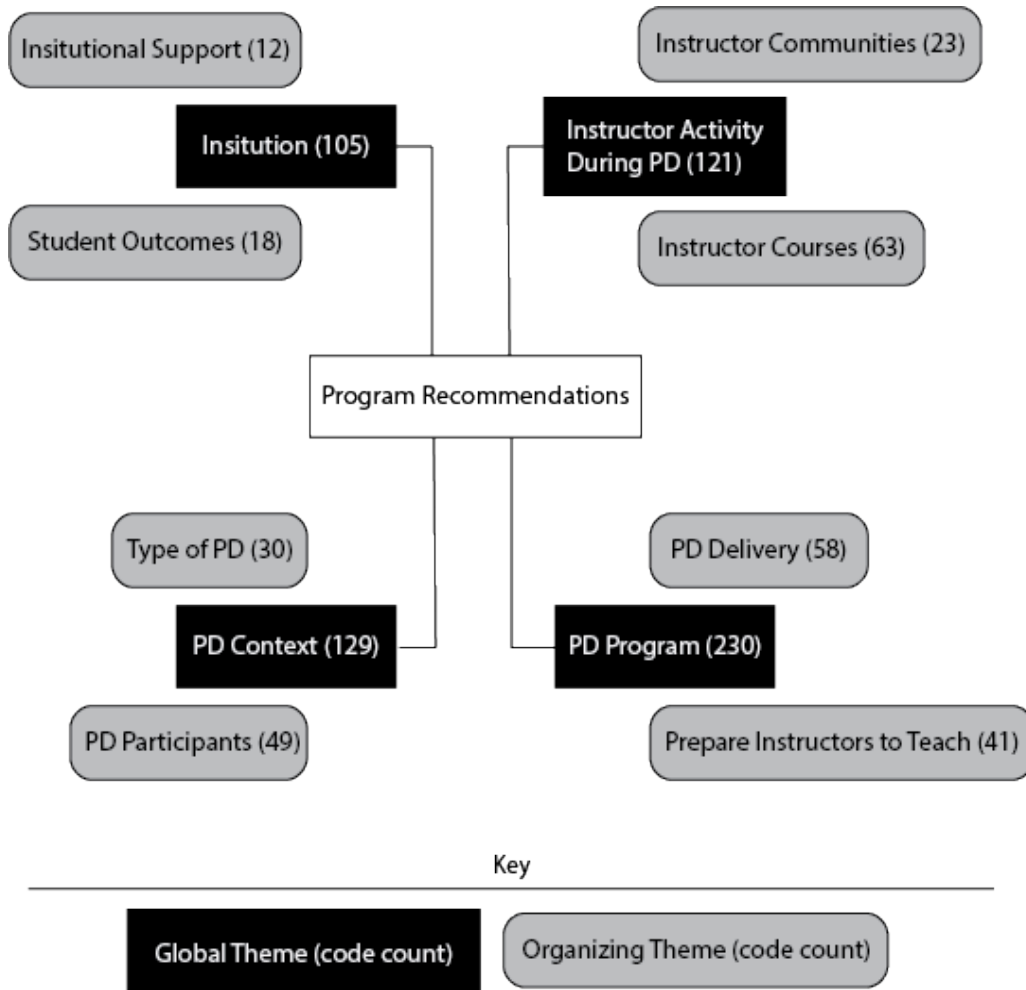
Insitutional Support (12)

Instructor Communities (23)

Insitution (105)

Instructor Activity During PD (121)

Student Outcomes (18)

Instructor Courses (63)

Program Recommendations

Type of PD (30)

PD Delivery (58)

PD Context (129)

PD Program (230)

PD Participants (49)

Prepare Instructors to Teach (41)

Key

Global Theme (code count)

Organizing Theme (code count)